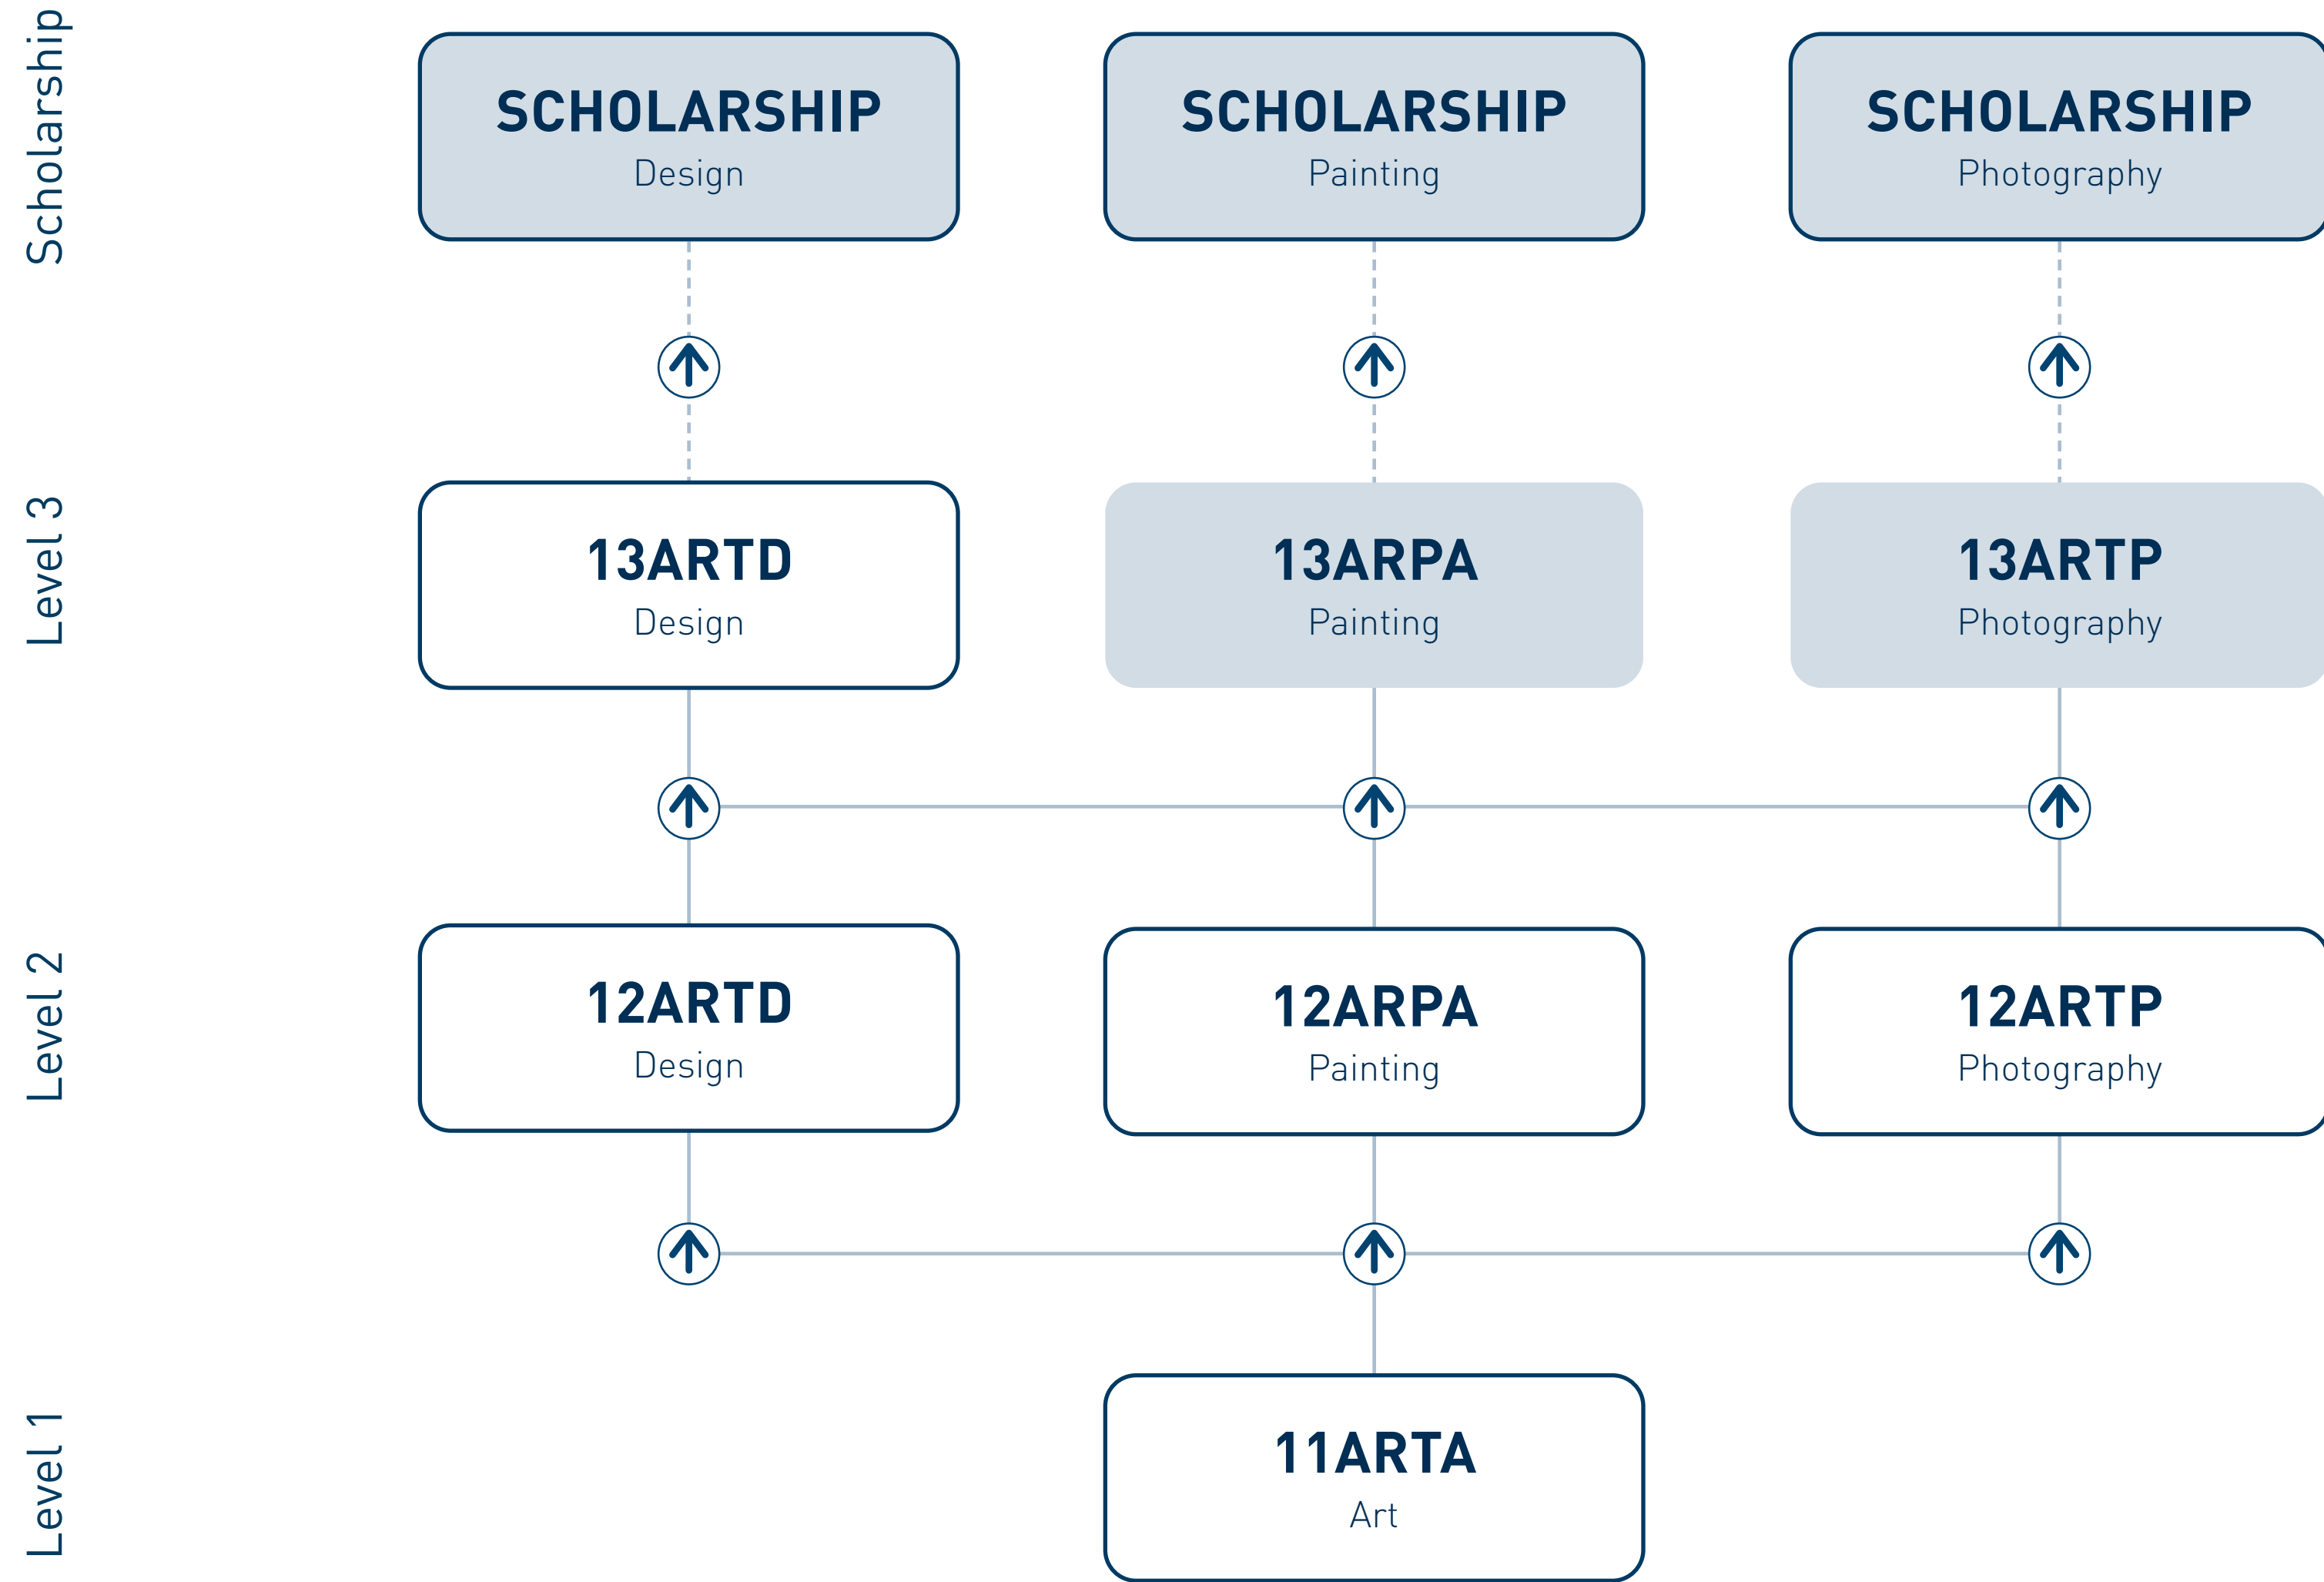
Scholarship

SCHOLARSHIP
Design

SCHOLARSHIP
Painting

SCHOLARSHIP
Photography

Level 3

13ARTD
Design

13ARPA
Painting

13ARTP
Photography

Level 2

12ARTD
Design

12ARPA
Painting

12ARTP
Photography

Level 1

11ARTA
Art